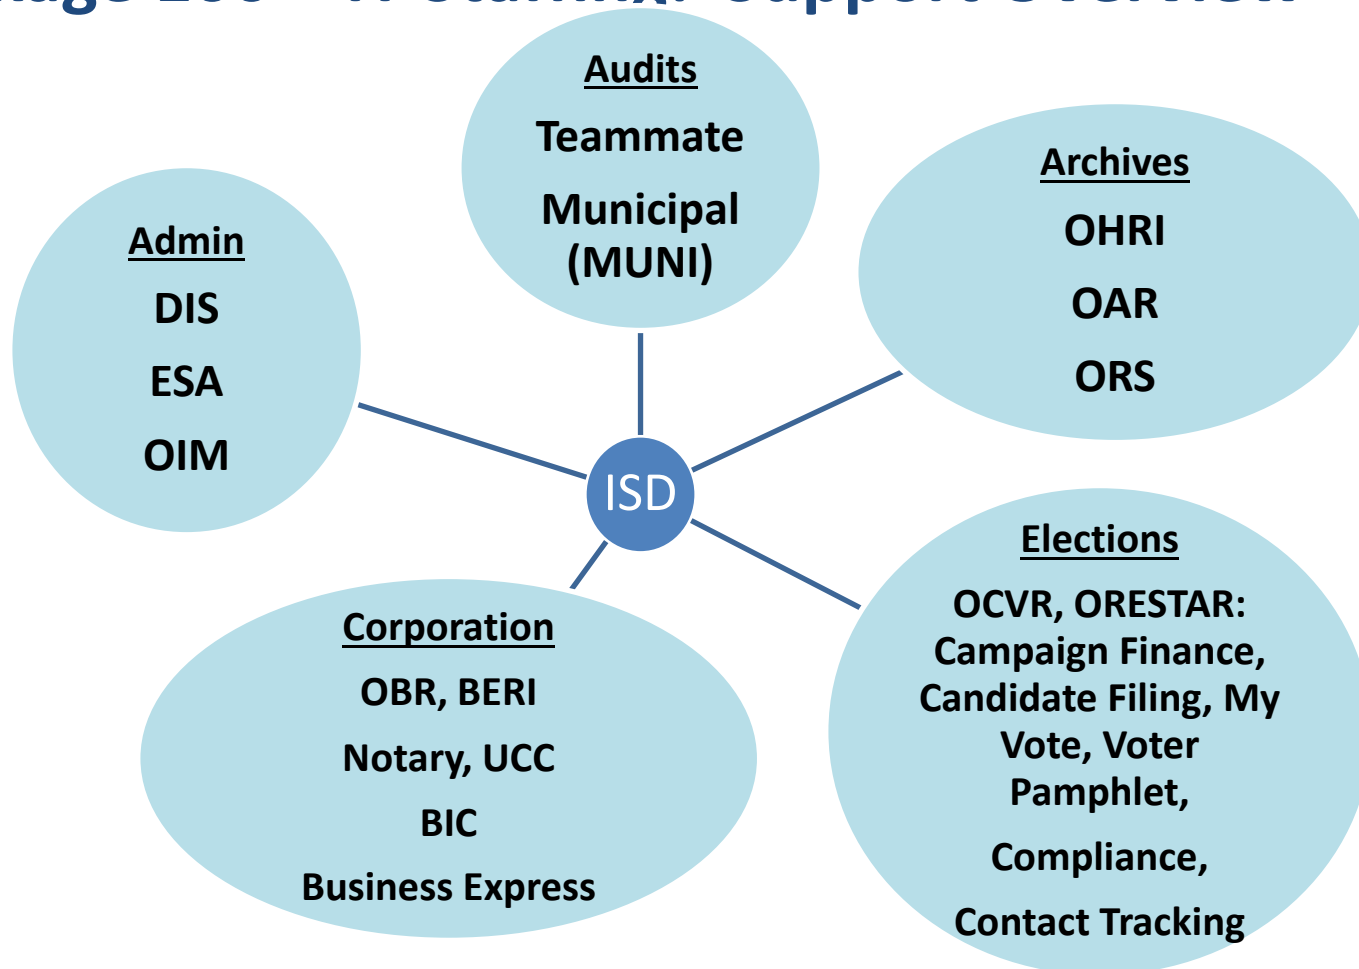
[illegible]

Audits
Teammate
Municipal (MUNI)

Admin
DIS
ESA
OIM

Archives
OHRI
OAR
ORS

ISD

Corporation
OBR, BERI
Notary, UCC
BIC
Business Express

Elections
OCVR, ORESTAR: Campaign Finance, Candidate Filing, My Vote, Voter Pamphlet,
Compliance,
Contact Tracking